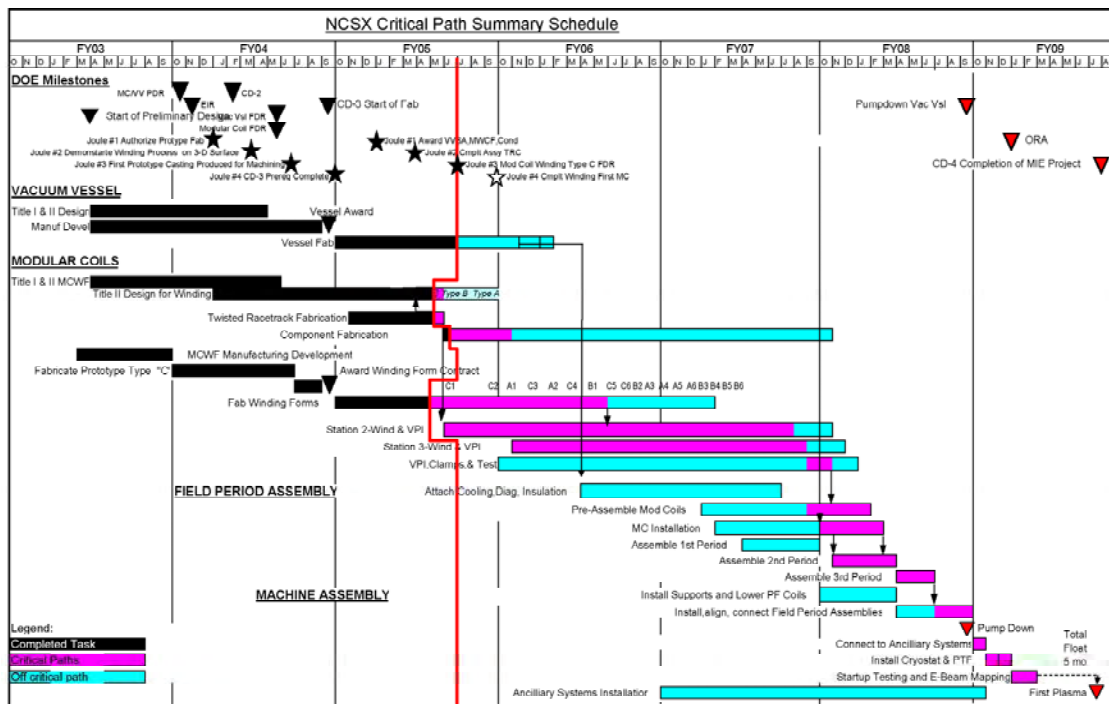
NCSX Critical Path Summary Schedule

FY03 FY04 FY05 FY06 FY07 FY08 FY09

O N D J F M A M J J A S O N D J F M A M J J A S O N D J F M A M J J A S O N D J F M A M J J A S O N D J F M A M J J A S O N D J F M A M J J A S O N D J F M A M J J A

DOE Milestones

MC/VV PDR
EIR
CD-2
Start of Preliminary Design
Vac Vsl FDR
Modular Coil FDR
CD-3 Start of Fab
Joule #1 Authorize Protype Fab
Joule #2 Demonstrate Winding Process on 3-D Surface
Joule #3 First Prototype Casting Produced for Machining
Joule #4 CD-3 Prereq Complete
Joule #1 Award VVSA,MWCF,Cond
Joule #2 Cmplt Assy TRC
Joule #3 Mod Coil Winding Type C FDR
Joule #4 Cmplt Winding First MC
Pumpdown Vac Vsl
ORA
CD-4 Completion of MIE Project

VACUUM VESSEL

Title I & II Design
Vessel Award
Manuf Devel
Vessel Fab

MODULAR COILS

Title I & II MCWF
Title II Design for Winding
Type B Type A
Twisted Racetrack Fabrication
Component Fabrication
MCWF Manufacturing Development
Fabricate Prototype Type "C"
Award Winding Form Contract
C1 C2 A1 C3 A2 C4 B1 C5 C6 B2 A3 A4 A5 A6 B3 B4 B5 B6
Fab Winding Forms
Station 2-Wind & VPI
Station 3-Wind & VPI
VPI,Clamps,& Test

FIELD PERIOD ASSEMBLY

Attach Cooling,Diag, Insulation
Pre-Assemble Mod Coils
MC Installation
Assemble 1st Period
Assemble 2nd Period
Assemble 3rd Period

MACHINE ASSEMBLY

Install Supports and Lower PF Coils
Install,align, connect Field Period Assemblies
Pump Down
Connect to Ancilliary Systems
Install Cryostat & PTF
Startup Testing and E-Beam Mapping
Total Float 5 mo
First Plasma
Ancilliary Systems Installation

Legend:
Completed Task
Critical Paths
Off critical path